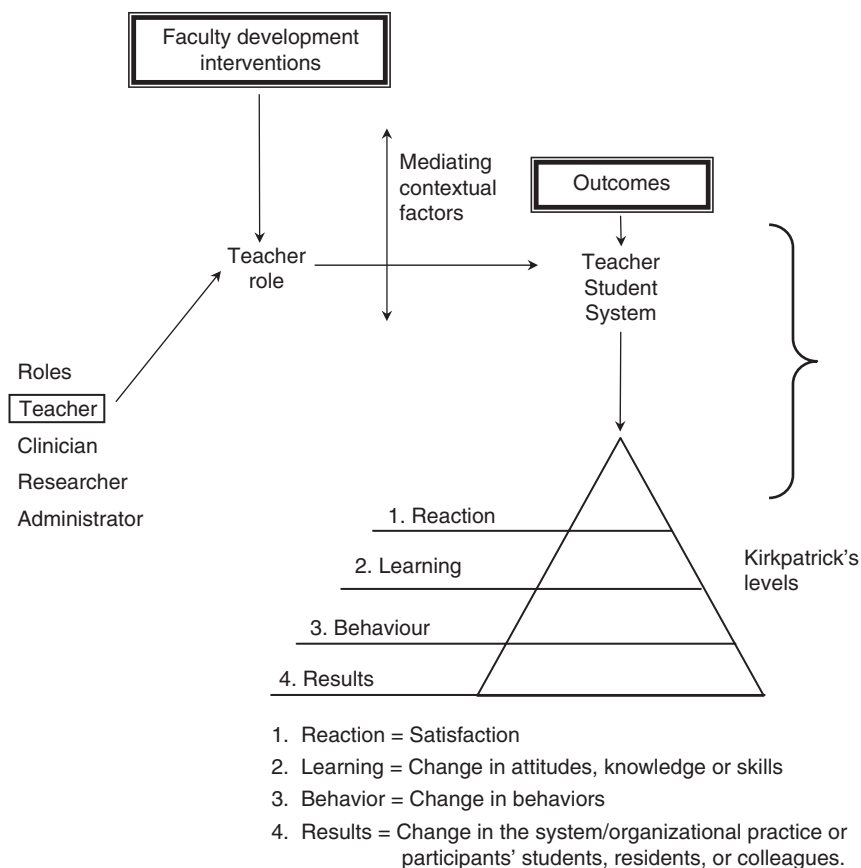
Faculty development interventions

Mediating contextual factors

Outcomes

Teacher role

Teacher
Student
System

Roles
Teacher
Clinician
Researcher
Administrator

1. Reaction
2. Learning
3. Behaviour
4. Results

Kirkpatrick's levels

1. Reaction = Satisfaction
2. Learning = Change in attitudes, knowledge or skills
3. Behavior = Change in behaviors
4. Results = Change in the system/organizational practice or participants' students, residents, or colleagues.